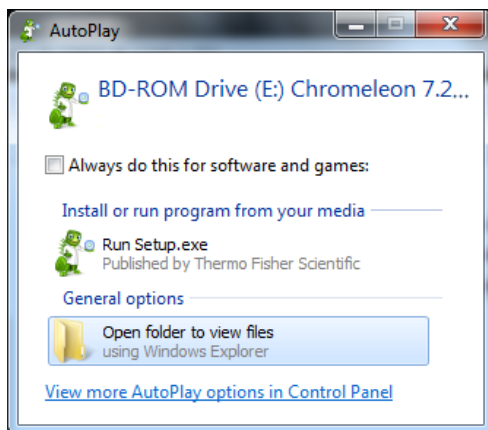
AutoPlay

BD-ROM Drive (E:) Chromeleon 7.2...

Always do this for software and games:

Install or run program from your media

Run Setup.exe
Published by Thermo Fisher Scientific

General options

Open folder to view files
using Windows Explorer

View more AutoPlay options in Control Panel